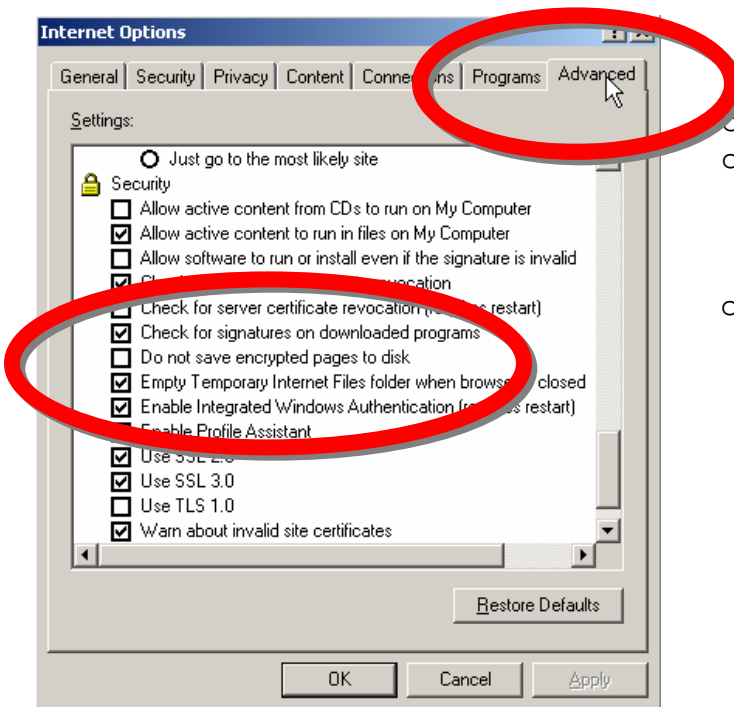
Internet Options

General | Security | Privacy | Content | Conne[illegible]ns | Programs | Advanced

Settings:

Just go to the most likely site
Security
Allow active content from CDs to run on My Computer
Allow active content to run in files on My Computer
Allow software to run or install even if the signature is invalid
Ch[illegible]vocation
Check for server certificate revocation ([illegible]s restart)
Check for signatures on downloaded programs
Do not save encrypted pages to disk
Empty Temporary Internet Files folder when brows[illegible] closed
Enable Integrated Windows Authentication ([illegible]s restart)
Enable Profile Assistant
Use SSL 2.0
Use SSL 3.0
Use TLS 1.0
Warn about invalid site certificates

Restore Defaults

OK | Cancel | Apply